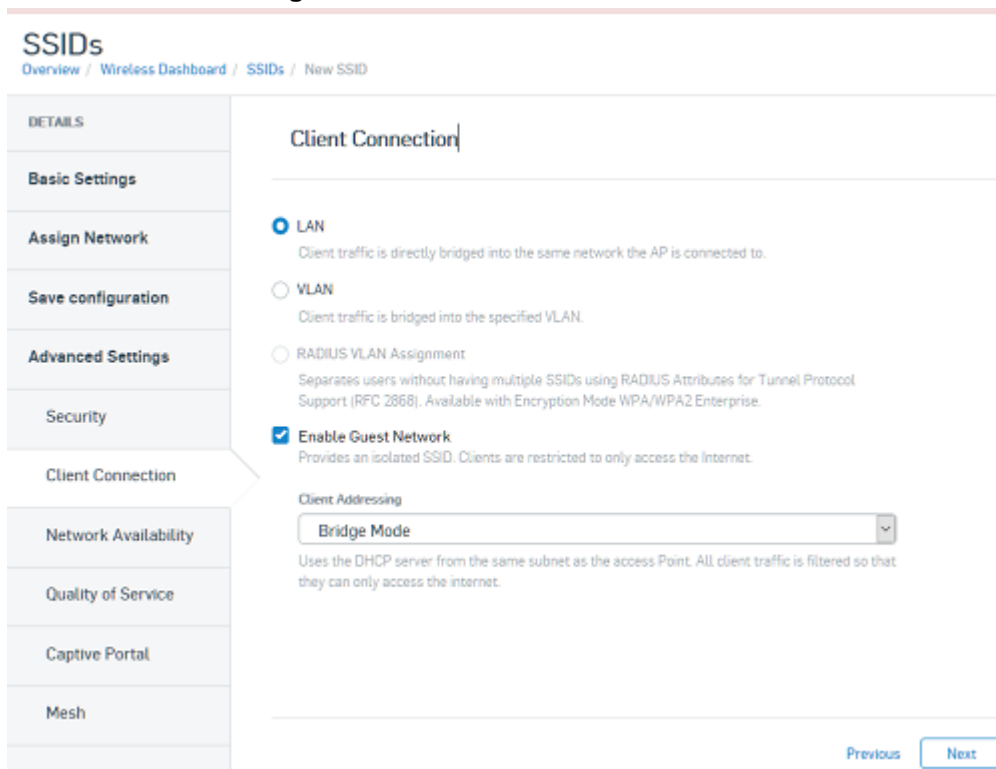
SSIDs
Overview / Wireless Dashboard / SSIDs / New SSID

DETAILS

Basic Settings

Assign Network

Save configuration

Advanced Settings

Security

Client Connection

Network Availability

Quality of Service

Captive Portal

Mesh

Client Connection

LAN
Client traffic is directly bridged into the same network the AP is connected to.

VLAN
Client traffic is bridged into the specified VLAN.

RADIUS VLAN Assignment
Separates users without having multiple SSIDs using RADIUS Attributes for Tunnel Protocol Support (RFC 2868). Available with Encryption Mode WPA/WPA2 Enterprise.

Enable Guest Network
Provides an isolated SSID. Clients are restricted to only access the Internet.

Client Addressing

Bridge Mode

Uses the DHCP server from the same subnet as the access Point. All client traffic is filtered so that they can only access the internet.

Previous Next